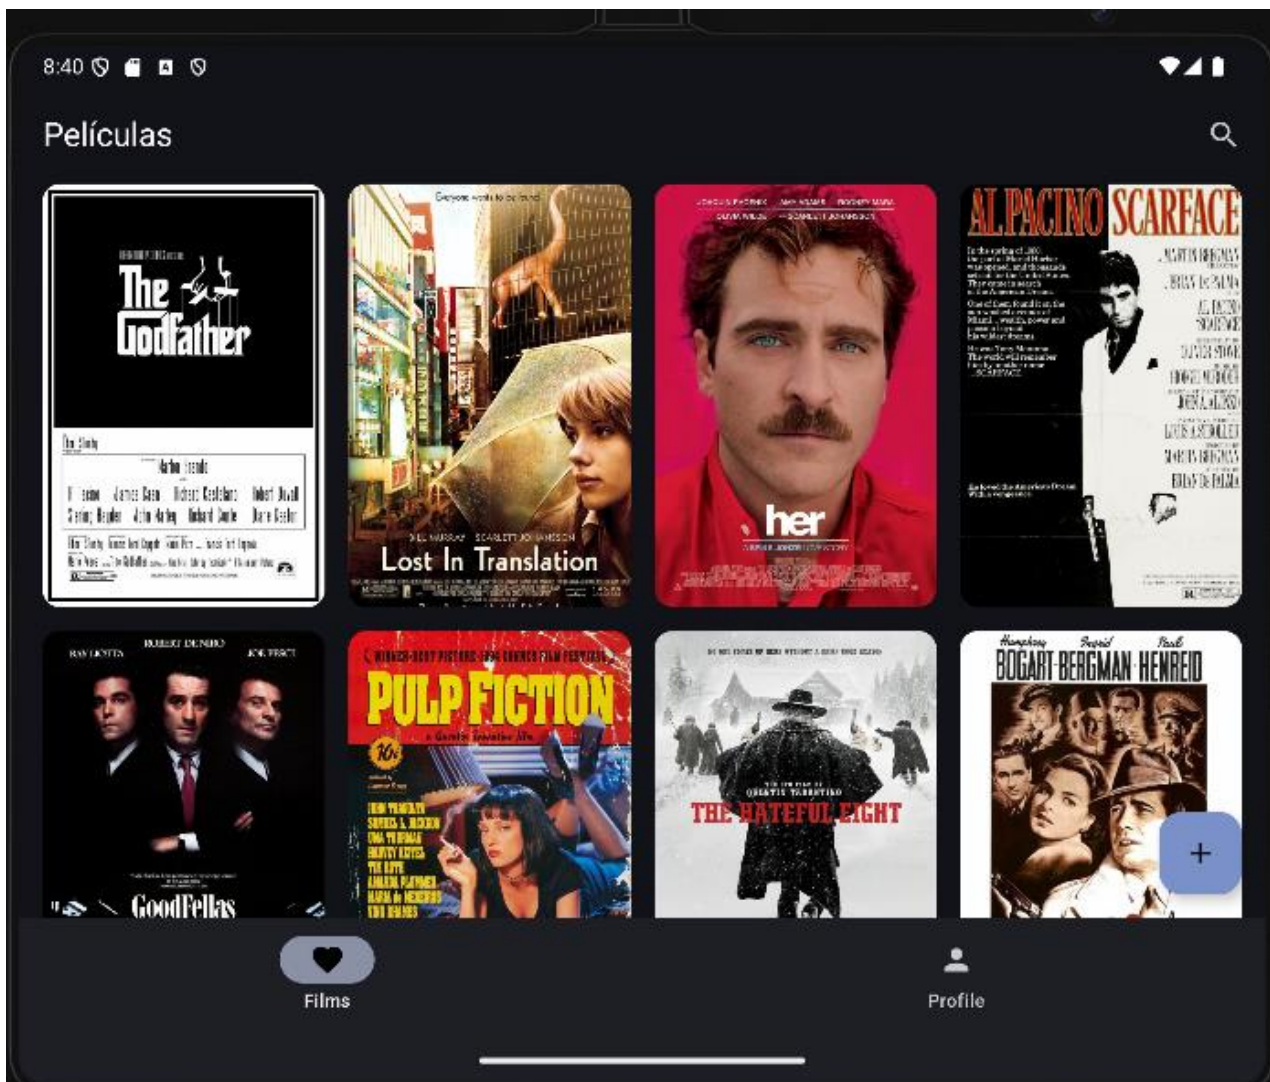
8:40

Películas

The Godfather

Everyone wants to be found.

BILL MURRAY SCARLETT JOHANSSON

Lost In Translation

her

AL PACINO SCARFACE

RAY LIOTTA ROBERT DE NIRO JOE PESCI

GoodFellas

PULP FICTION

THE HATEFUL EIGHT

Humphrey Ingrid Paul
BOGART BERGMAN HENREID

+

Films

Profile